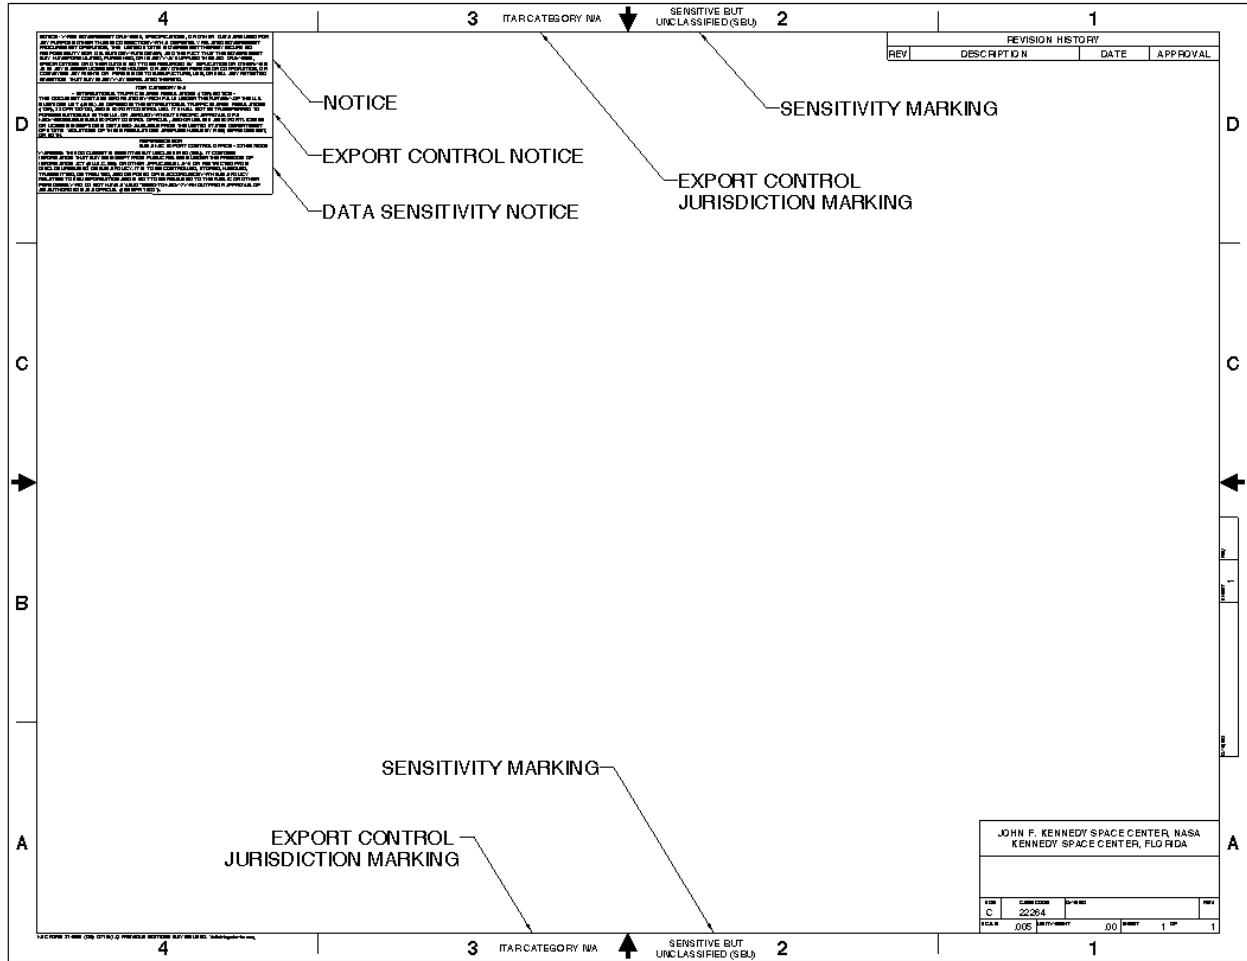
4 3 ITAR CATEGORY N/A SENSITIVE BUT UNCLASSIFIED (SBU) 2 1

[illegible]

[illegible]

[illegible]

NOTICE

EXPORT CONTROL NOTICE

DATA SENSITIVITY NOTICE

EXPORT CONTROL JURISDICTION MARKING

SENSITIVITY MARKING

| REVISION HISTORY | | | |
|---|---|---|---|
| REV | DESCRIPTION | DATE | APPROVAL |

D D

C C

B B

A A

SENSITIVITY MARKING

EXPORT CONTROL JURISDICTION MARKING

JOHN F. KENNEDY SPACE CENTER, NASA
KENNEDY SPACE CENTER, FLORIDA

SIZE C CAGE CODE 22264 DWG NO REV
SCALE .005 WEIGHT .00 SHEET 1 OF 1

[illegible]

4 3 ITAR CATEGORY N/A SENSITIVE BUT UNCLASSIFIED (SBU) 2 1